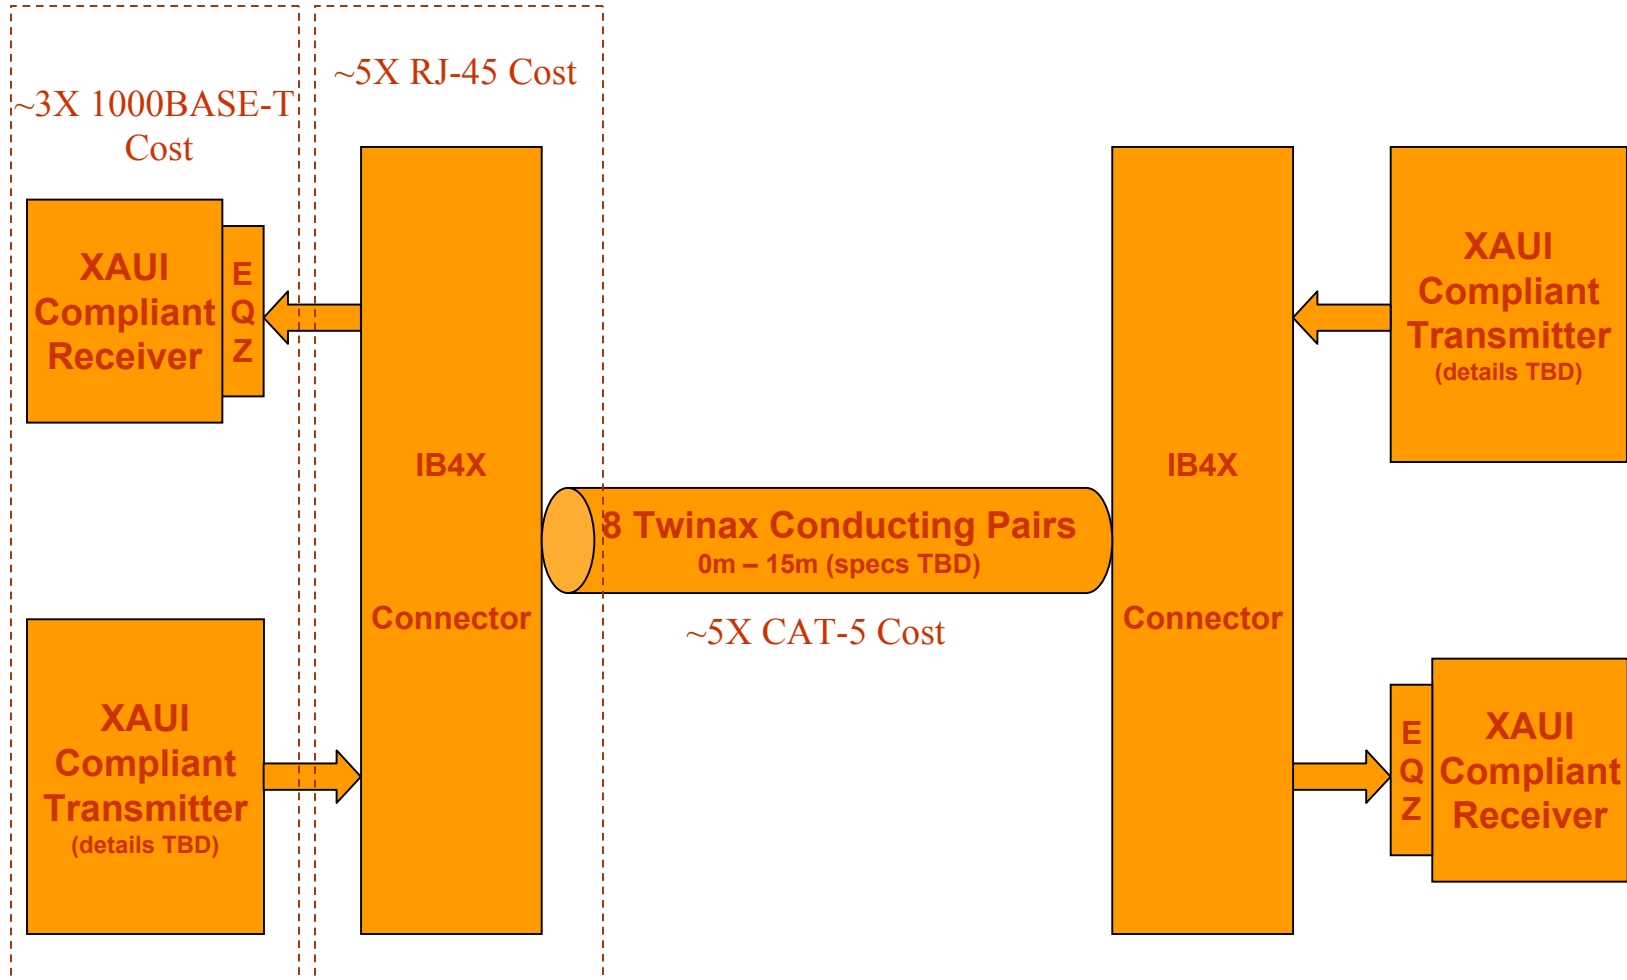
~3X 1000BASE-T Cost

~5X RJ-45 Cost

XAUI Compliant Receiver

E Q Z

IB4X

Connector

XAUI Compliant Transmitter (details TBD)

8 Twinax Conducting Pairs
0m – 15m (specs TBD)

~5X CAT-5 Cost

IB4X

Connector

XAUI Compliant Transmitter (details TBD)

E Q Z

XAUI Compliant Receiver